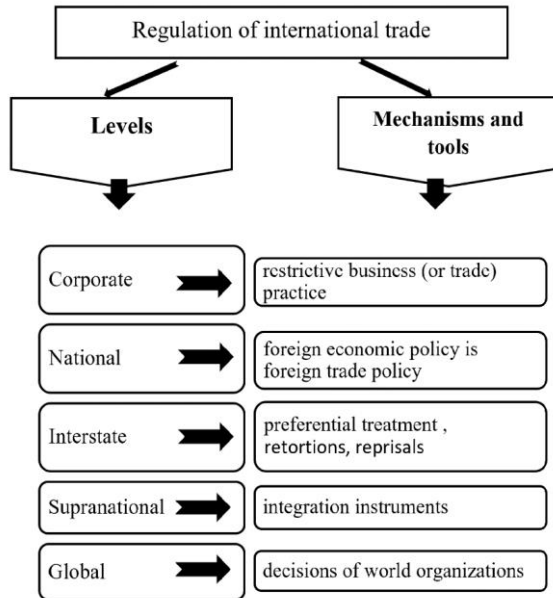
Regulation of international trade

**Levels**

**Mechanisms and tools**

Corporate

restrictive business (or trade) practice

National

foreign economic policy is foreign trade policy

Interstate

preferential treatment , retortions, reprisals

Supranational

integration instruments

Global

decisions of world organizations